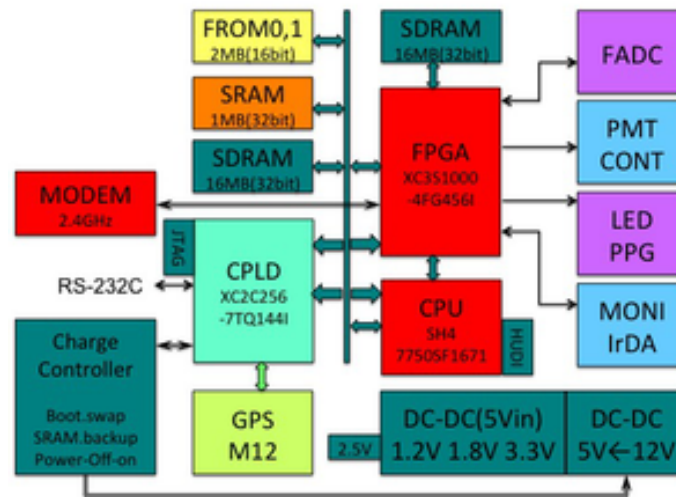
FROM0,1
2MB(16bit)

SRAM
1MB(32bit)

SDRAM
16MB(32bit)

SDRAM
16MB(32bit)

FPGA
XC3S1000
-4FG456I

FADC

PMT
CONT

LED
PPG

MONI
IrDA

MODEM
2.4GHz

JTAG

CPLD
XC2C256
-7TQ144I

RS-232C

CPU
SH4
7750SF1671

HUDI

Charge
Controller

Boot.swap
SRAM.backup
Power-Off-on

GPS
M12

2.5V

DC-DC(5Vin)
1.2V 1.8V 3.3V

DC-DC
5V←12V